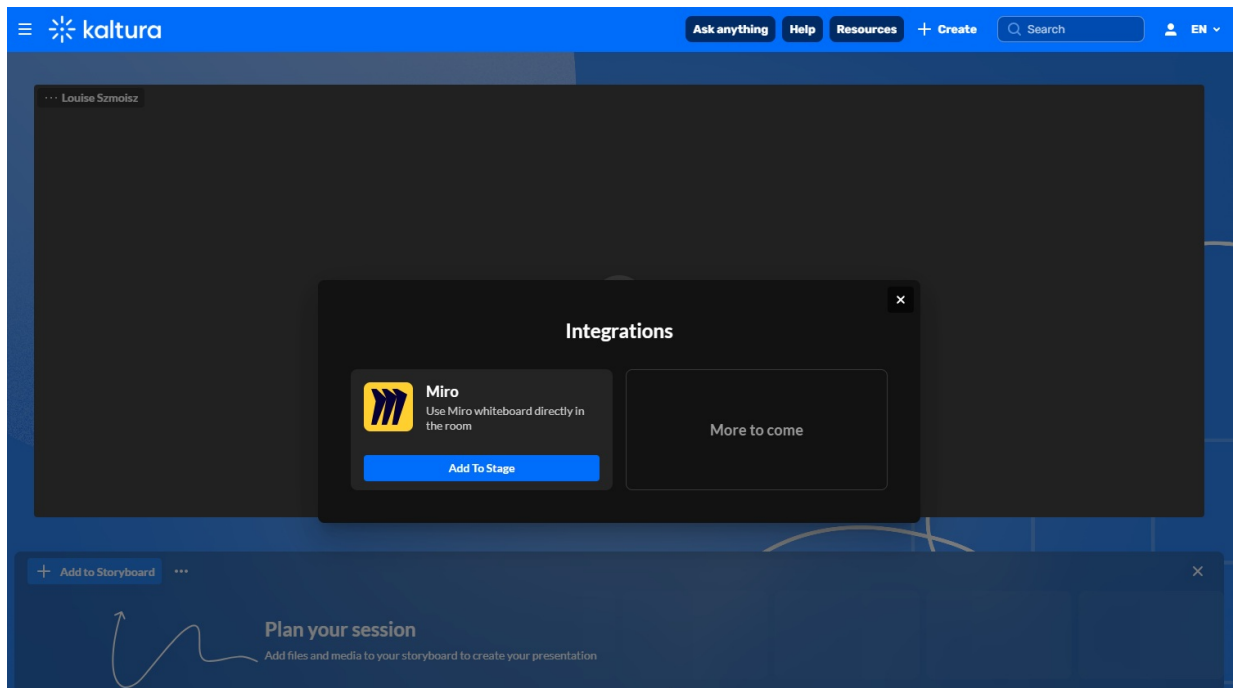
kaltura

Ask anything Help Resources + Create Search EN

··· Louise Szmoisz

Integrations

Miro
Use Miro whiteboard directly in the room

Add To Stage

More to come

+ Add to Storyboard ···

Plan your session
Add files and media to your storyboard to create your presentation